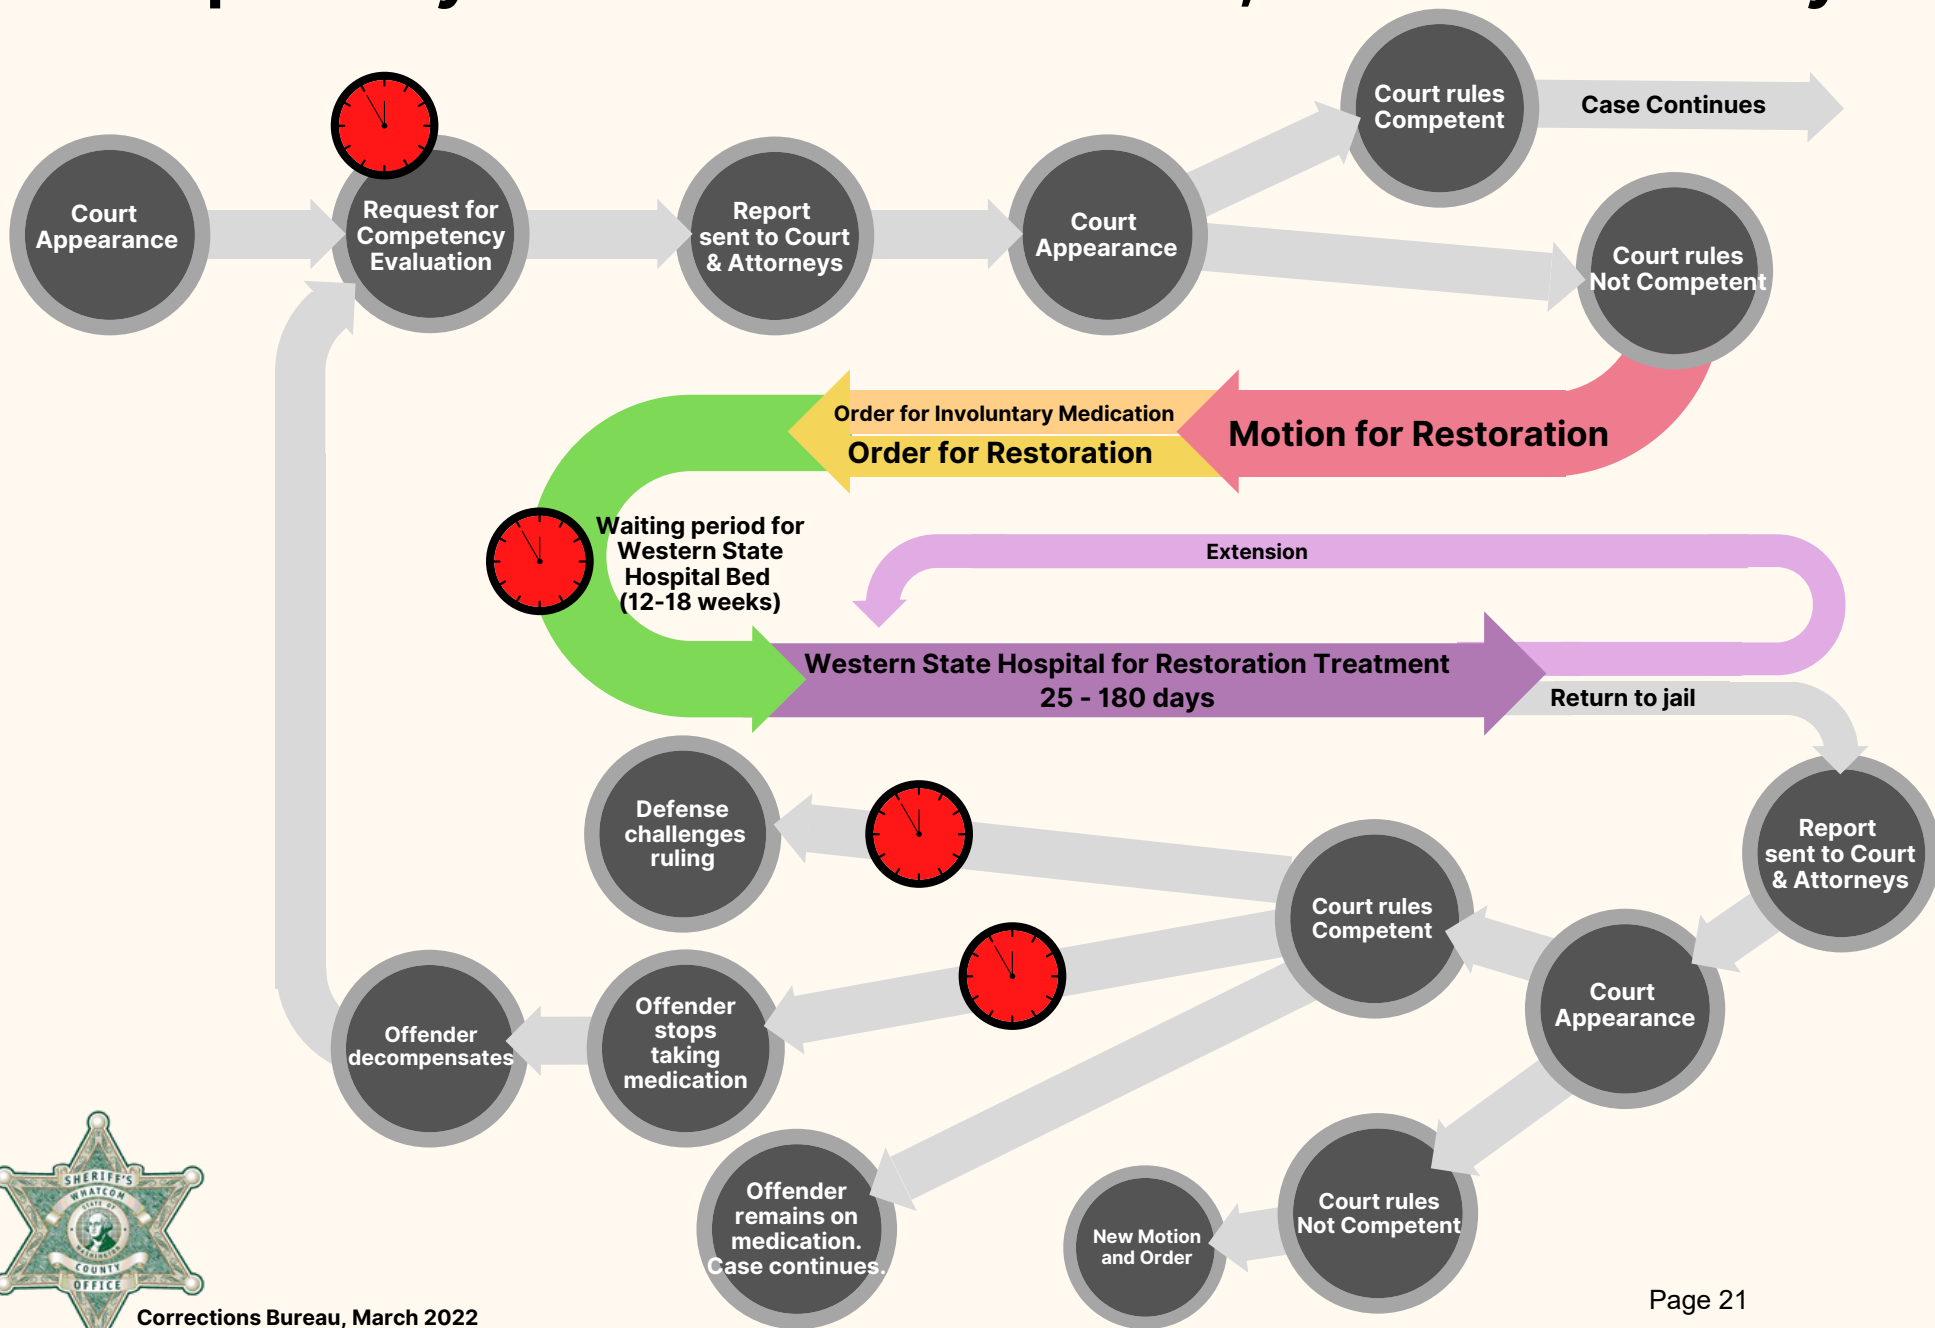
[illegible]

Court Appearance

Request for Competency Evaluation

Report sent to Court & Attorneys

Court Appearance

Court rules Competent

Case Continues

Court rules Not Competent

Motion for Restoration

Order for Involuntary Medication

Order for Restoration

Waiting period for Western State Hospital Bed (12-18 weeks)

Extension

Western State Hospital for Restoration Treatment
25 - 180 days

Return to jail

Report sent to Court & Attorneys

Defense challenges ruling

Court rules Competent

Court Appearance

Offender decompensates

Offender stops taking medication

Offender remains on medication. Case continues.

New Motion and Order

Court rules Not Competent

SHERIFF'S WHATCOM COUNTY OFFICE

Corrections Bureau, March 2022

Page 21